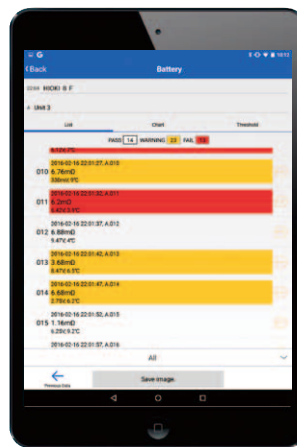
Back
Battery
HIOKI 8 F
Unit 3
List
Chart
Threshold
PASS 14 WARNING 23 FAIL 73
6.10V 7°C
2016-02-16 22:01:27, A.010
010 6.76mΩ
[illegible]
2016-02-16 22:01:32, A.011
011 9.2mΩ
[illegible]
2016-02-16 22:01:37, A.012
012 6.88mΩ
9.47V 6°C
2016-02-16 22:01:42, A.013
013 3.68mΩ
8.47V 6.5°C
2016-02-16 22:01:47, A.014
014 6.68mΩ
2.78V 6.2°C
2016-02-16 22:01:52, A.015
015 1.16mΩ
6.25V 9.2°C
2016-02-16 22:01:57, A.016
All
Previous Data
Save image.